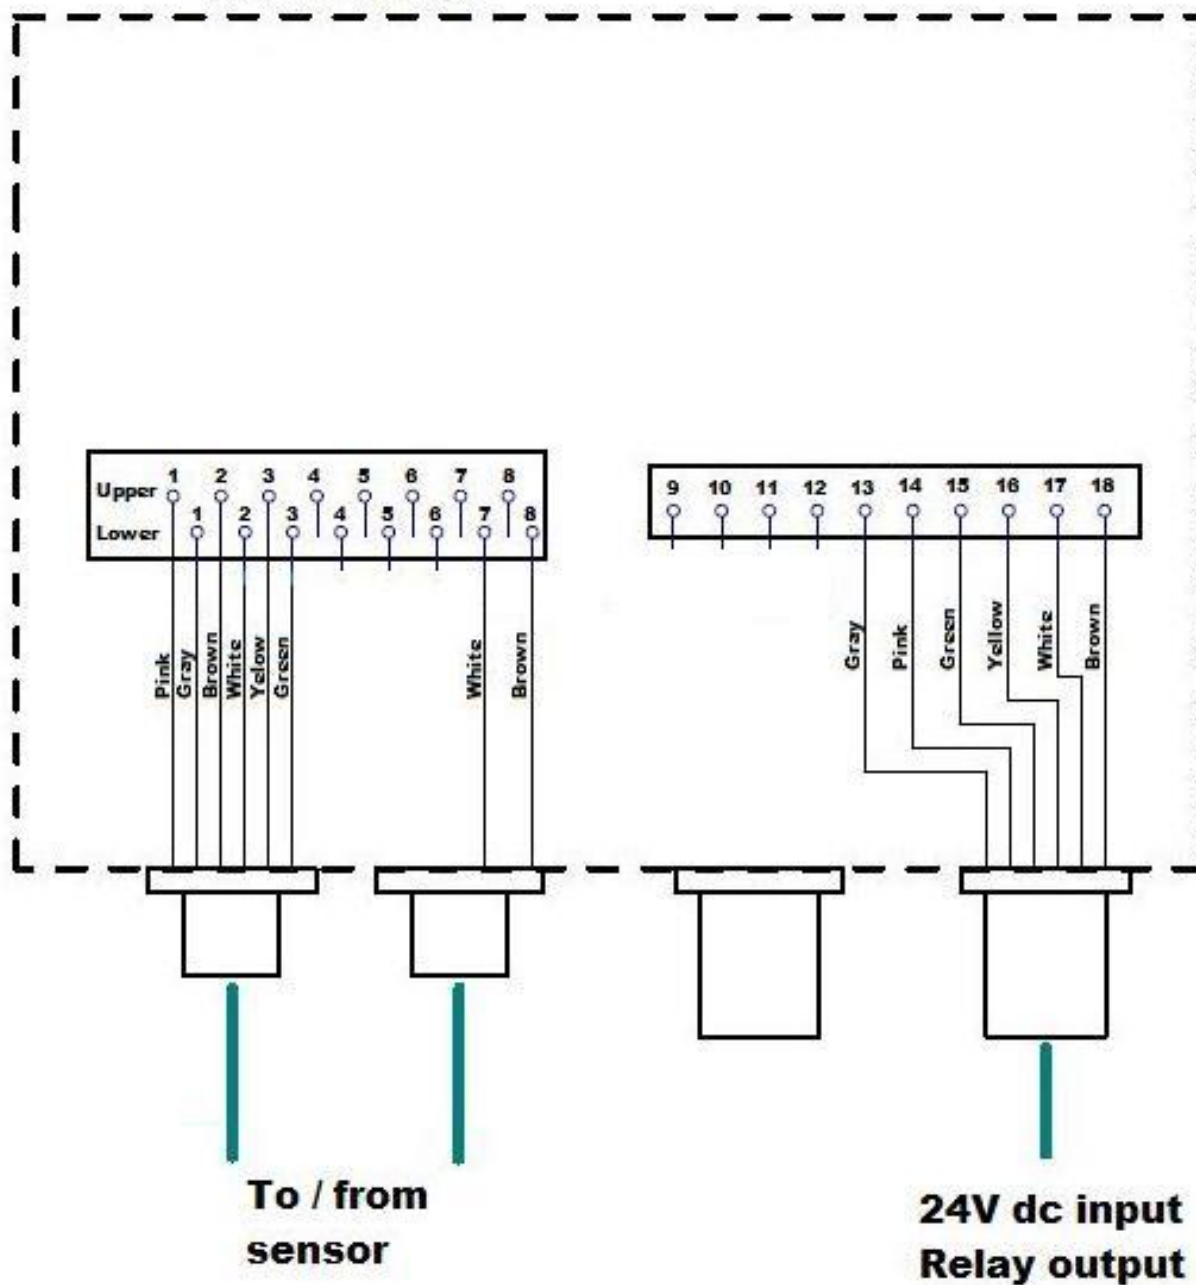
Upper 1 2 3 4 5 6 7 8
Lower 1 2 3 4 5 6 7 8

Pink Gray Brown White Yelow Green

White Brown

9 10 11 12 13 14 15 16 17 18

Gray Pink Green Yellow White Brown

To / from sensor

24V dc input
Relay output